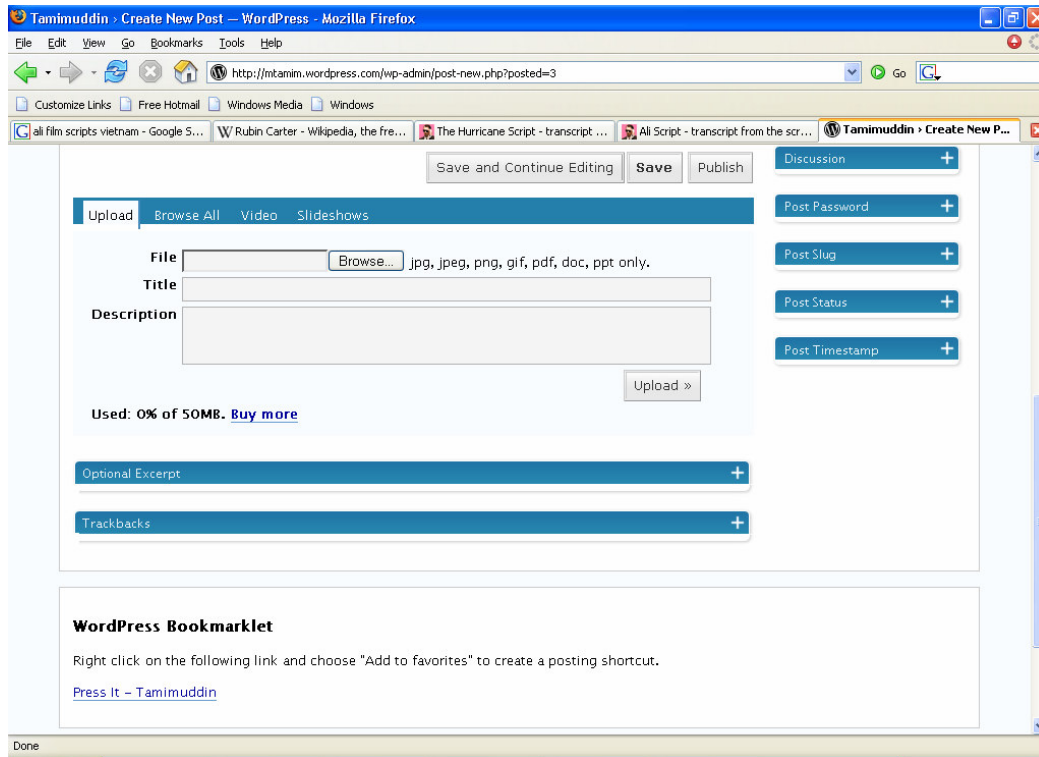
Tamimuddin › Create New Post — WordPress - Mozilla Firefox

File Edit View Go Bookmarks Tools Help

http://mtamim.wordpress.com/wp-admin/post-new.php?posted=3

Go

Customize Links Free Hotmail Windows Media Windows

ali film scripts vietnam - Google S... | Rubin Carter - Wikipedia, the fre... | The Hurricane Script - transcript ... | Ali Script - transcript from the scr... | Tamimuddin › Create New P...

Save and Continue Editing | Save | Publish

Discussion +

Post Password +

Post Slug +

Post Status +

Post Timestamp +

Upload Browse All Video Slideshows

File Browse... jpg, jpeg, png, gif, pdf, doc, ppt only.

Title

Description

Upload »

Used: 0% of 50MB. Buy more

Optional Excerpt +

Trackbacks +

WordPress Bookmarklet

Right click on the following link and choose "Add to favorites" to create a posting shortcut.

Press It - Tamimuddin

Done